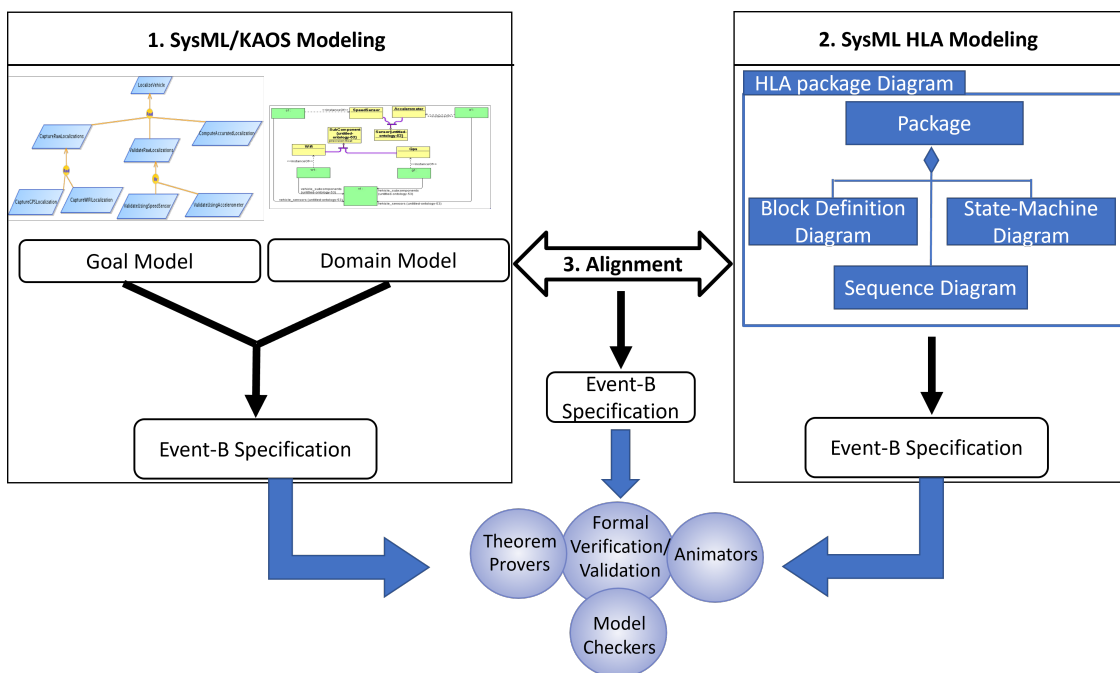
1. SysML/KAOS Modeling

LocalizeVehicle

CaptureRawLocalizations

ComputeAccurateLocalization

ValidateRawLocalizations

CaptureGPSLocalization

CaptureWiFiLocalization

ValidateUsingSpeedSensor

ValidateUsingAccelerometer

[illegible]

Goal Model

Domain Model

2. SysML HLA Modeling

HLA package Diagram

Package

Block Definition Diagram

State-Machine Diagram

Sequence Diagram

3. Alignment

Event-B Specification

Event-B Specification

Event-B Specification

Theorem Provers

Formal Verification/ Validation

Animators

Model Checkers